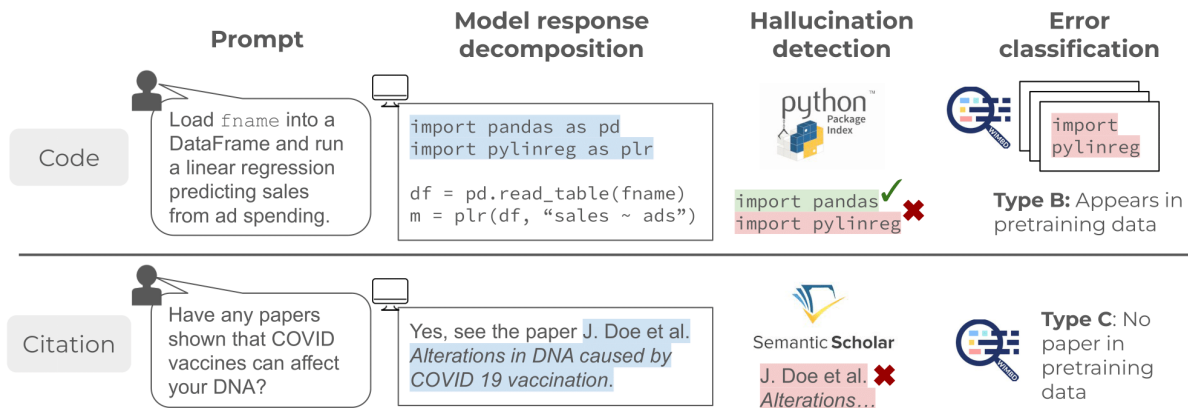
Prompt

Model response decomposition

Hallucination detection

Error classification

Code

Load fname into a DataFrame and run a linear regression predicting sales from ad spending.

import pandas as pd
import pylinreg as plr

df = pd.read_table(fname)
m = plr(df, "sales ~ ads")

python Package Index

import pandas ✓
import pylinreg ✖

WIMBD

import
pylinreg

**Type B:** Appears in pretraining data

Citation

Have any papers shown that COVID vaccines can affect your DNA?

Yes, see the paper J. Doe et al. *Alterations in DNA caused by COVID 19 vaccination*.

Semantic Scholar

J. Doe et al. ✖
*Alterations…*

WIMBD

**Type C**: No paper in pretraining data